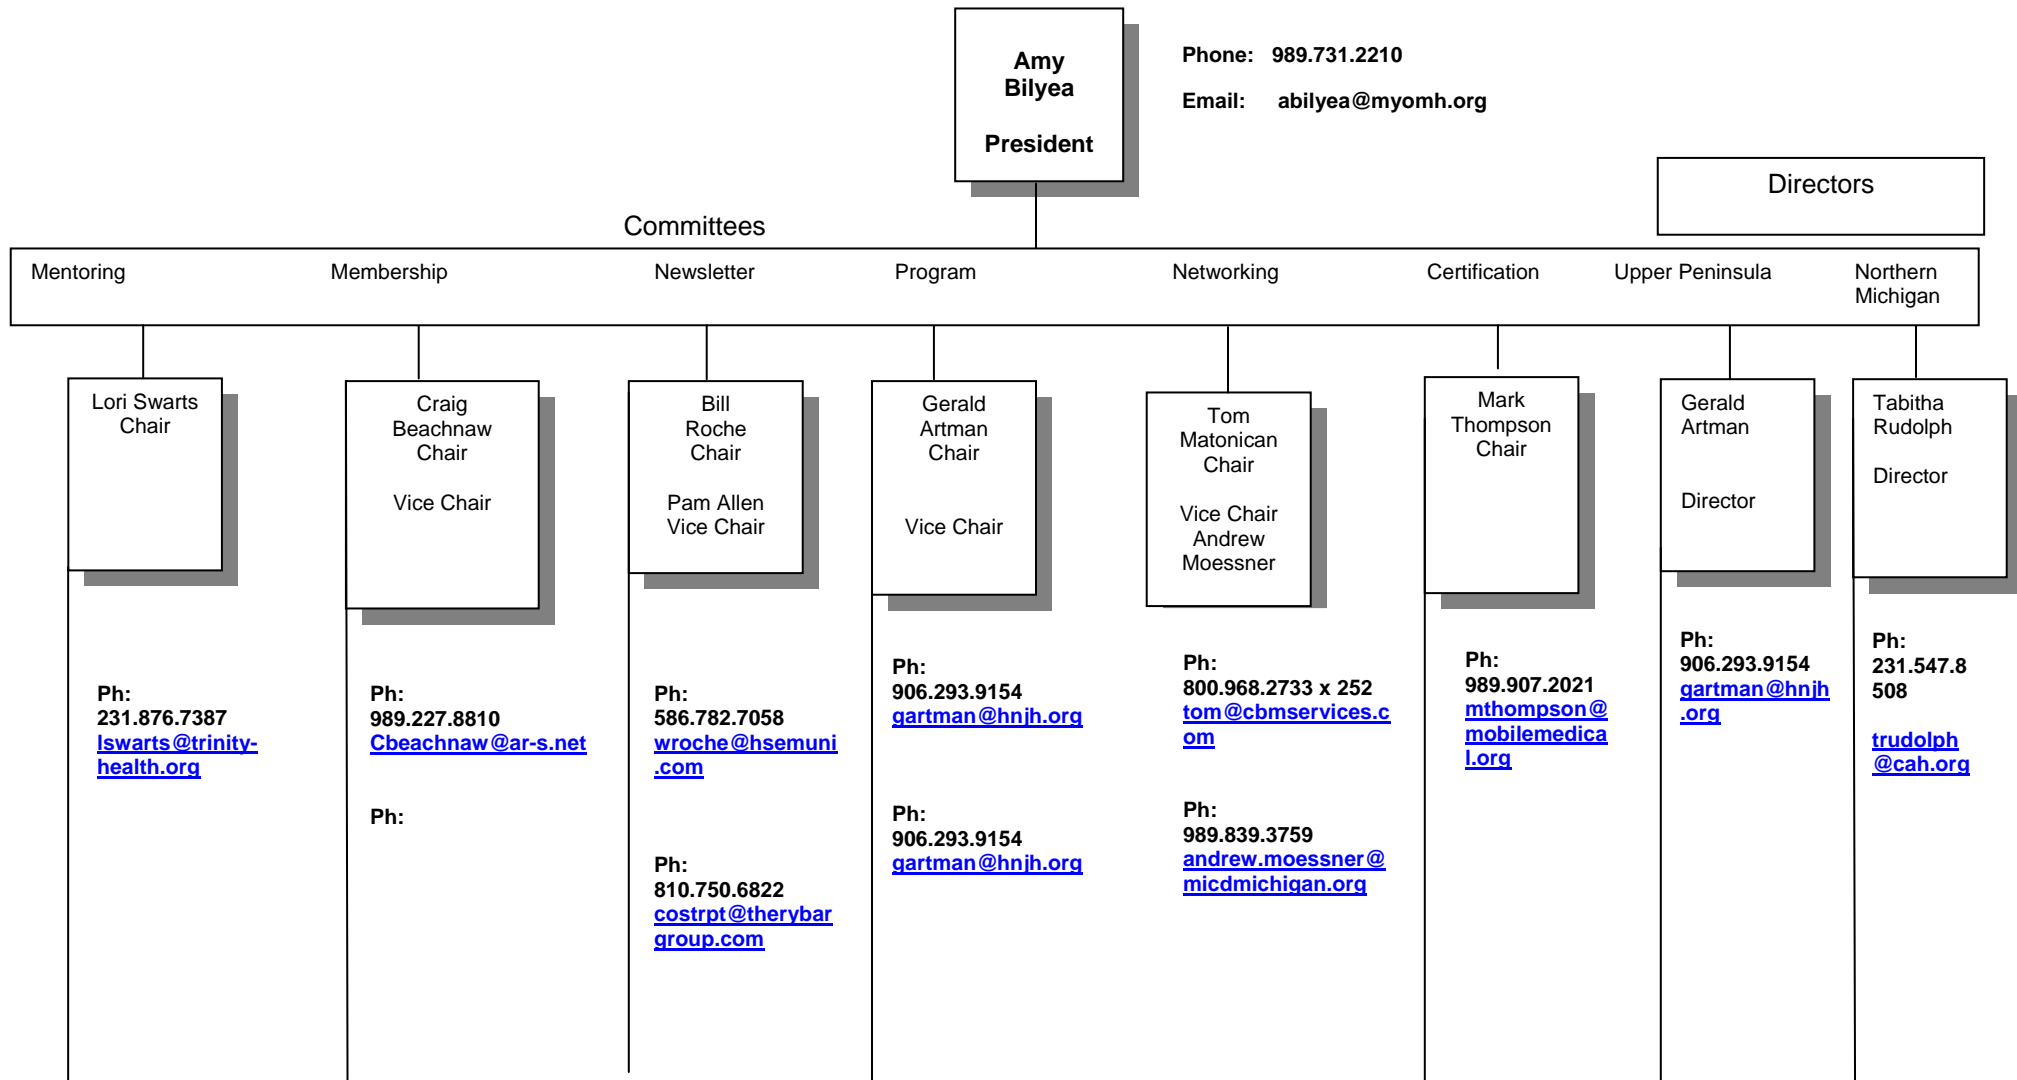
Amy Bilyea

President

Phone: 989.731.2210

Email: abilyea@myomh.org

Directors

Committees

Mentoring

Membership

Newsletter

Program

Networking

Certification

Upper Peninsula

Northern Michigan

Lori Swarts Chair

Craig Beachnaw Chair

Vice Chair

Bill Roche Chair

Pam Allen Vice Chair

Gerald Artman Chair

Vice Chair

Tom Matonican Chair

Vice Chair Andrew Moessner

Mark Thompson Chair

Gerald Artman

Director

Tabitha Rudolph

Director

Ph: 231.876.7387 lswarts@trinity-health.org

Ph: 989.227.8810 Cbeachnaw@ar-s.net

Ph:

Ph: 586.782.7058 wroche@hsemuni.com

Ph: 810.750.6822 costrpt@therybargroup.com

Ph: 906.293.9154 gartman@hnjh.org

Ph: 906.293.9154 gartman@hnjh.org

Ph: 800.968.2733 x 252 tom@cbmservices.com

Ph: 989.839.3759 andrew.moessner@micdmichigan.org

Ph: 989.907.2021 mthompson@mobilemedical.org

Ph: 906.293.9154 gartman@hnjh.org

Ph: 231.547.8508

trudolph@cah.org